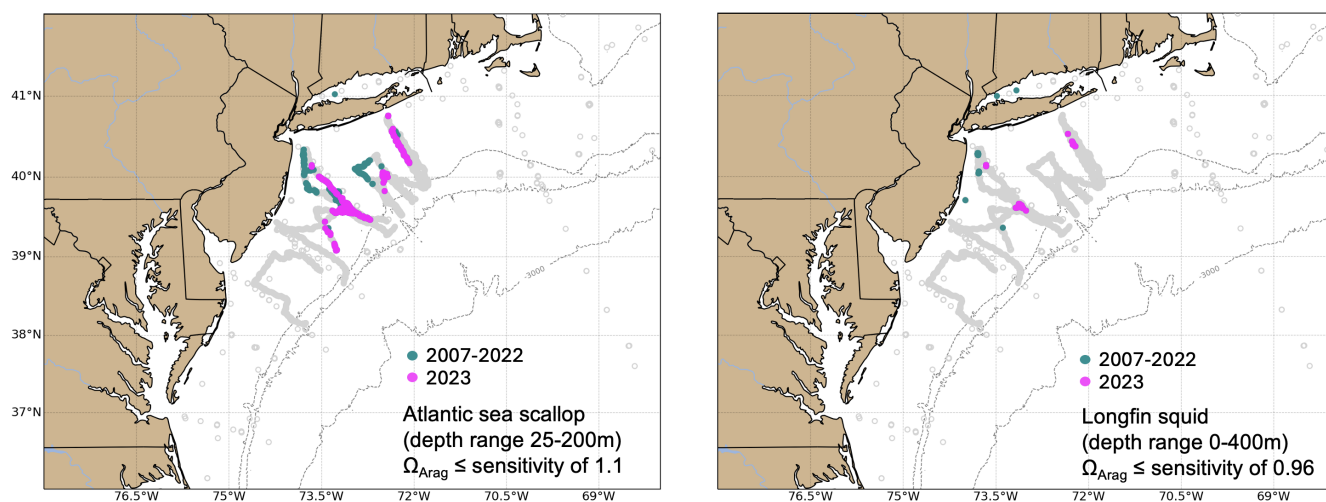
41°N
40°N
39°N
38°N
37°N
76.5°W
75°W
73.5°W
72°W
70.5°W
69°W
-3000
2007-2022
2023
Atlantic sea scallop (depth range 25-200m) $\Omega_{Arag}$ ≤ sensitivity of 1.1

76.5°W
75°W
73.5°W
72°W
70.5°W
69°W
-3000
2007-2022
2023
Longfin squid (depth range 0-400m) $\Omega_{Arag}$ ≤ sensitivity of 0.96